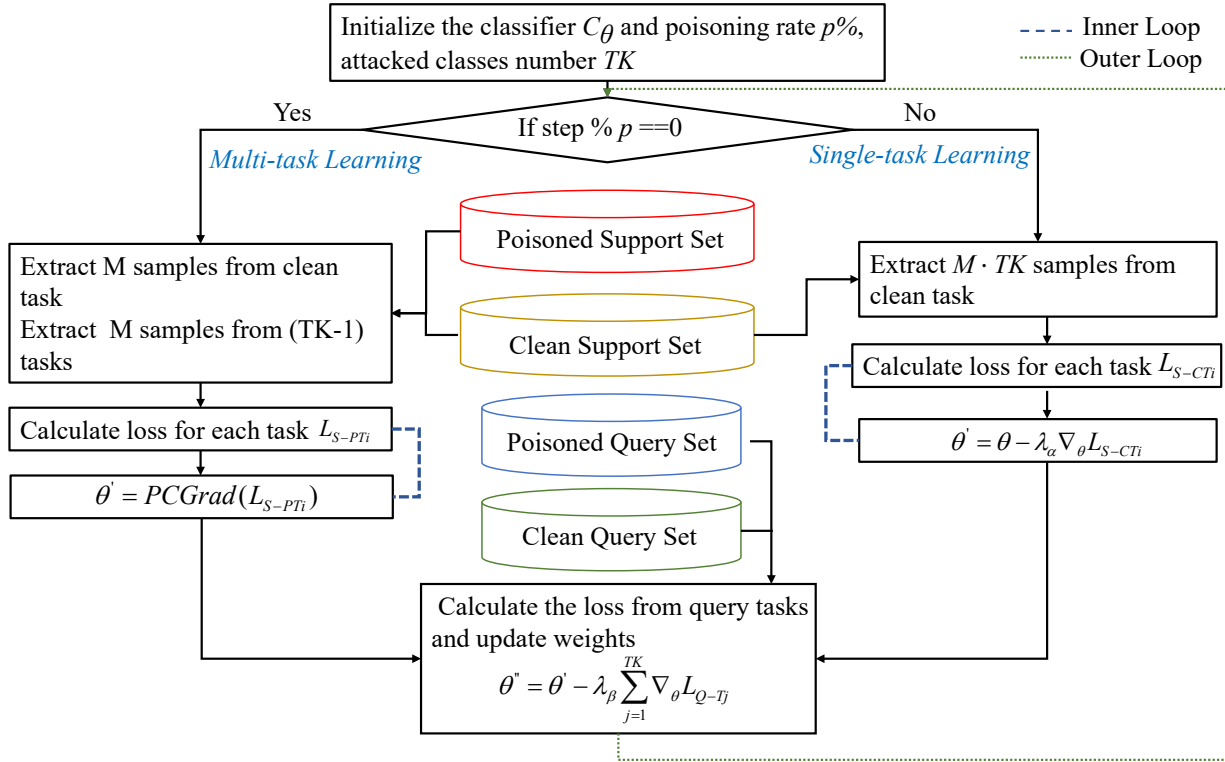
Initialize the classifier $C_{\theta}$ and poisoning rate $p\%$, attacked classes number $TK$

Inner Loop
Outer Loop

Yes
If step % $p$ ==0
No

Multi-task Learning
Single-task Learning

Poisoned Support Set
Clean Support Set
Poisoned Query Set
Clean Query Set

Extract M samples from clean task
Extract M samples from (TK-1) tasks

Calculate loss for each task $L_{S-PTi}$

$\theta^{'} = PCGrad(L_{S-PTi})$

Extract $M \cdot TK$ samples from clean task

Calculate loss for each task $L_{S-CTi}$

$\theta^{'} = \theta - \lambda_{\alpha} \nabla_{\theta} L_{S-CTi}$

Calculate the loss from query tasks and update weights
$\theta^{"} = \theta^{'} - \lambda_{\beta} \sum_{j=1}^{TK} \nabla_{\theta} L_{Q-Tj}$